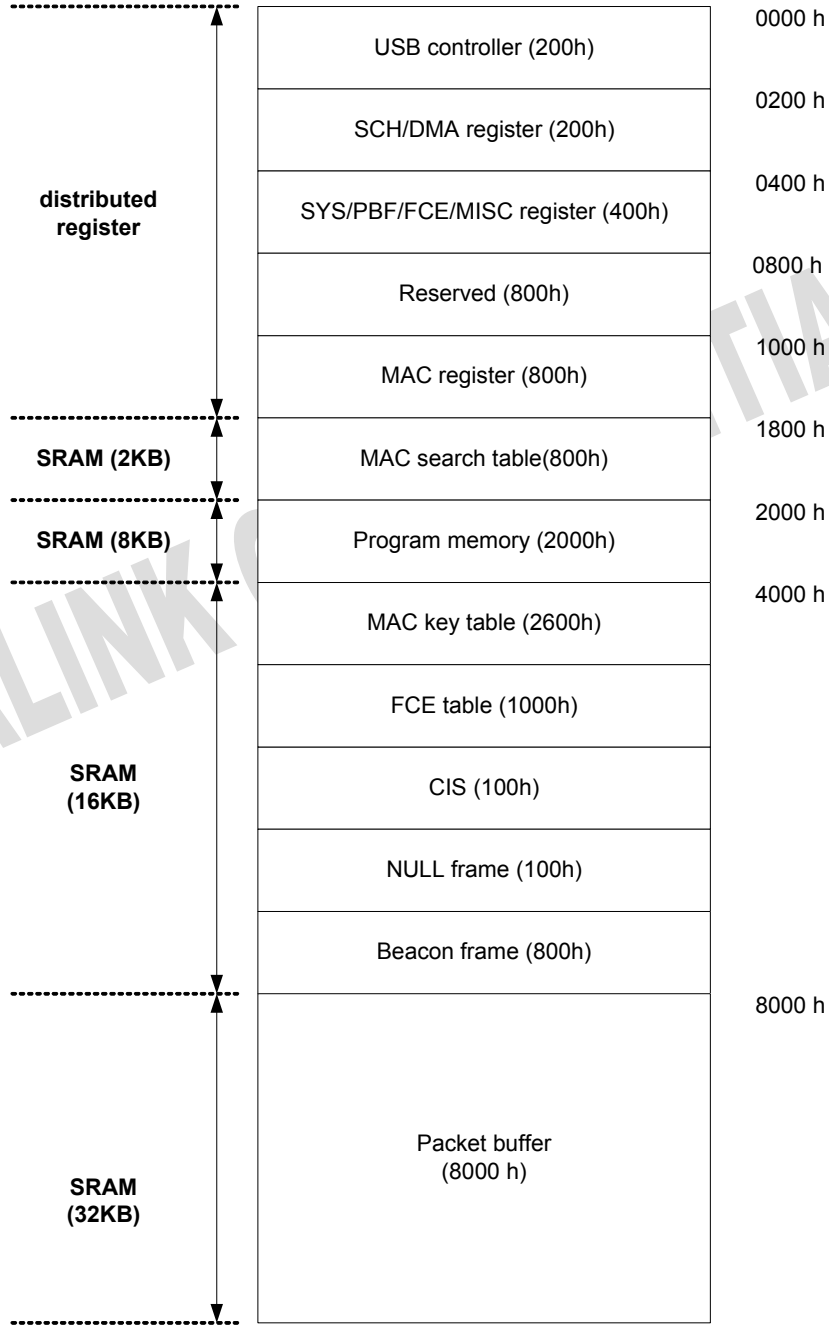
0000 h
USB controller (200h)
0200 h
SCH/DMA register (200h)
0400 h
distributed register
SYS/PBF/FCE/MISC register (400h)
0800 h
Reserved (800h)
1000 h
MAC register (800h)
1800 h
SRAM (2KB)
MAC search table(800h)
2000 h
SRAM (8KB)
Program memory (2000h)
4000 h
MAC key table (2600h)
FCE table (1000h)
SRAM (16KB)
CIS (100h)
NULL frame (100h)
Beacon frame (800h)
8000 h
SRAM (32KB)
Packet buffer (8000 h)